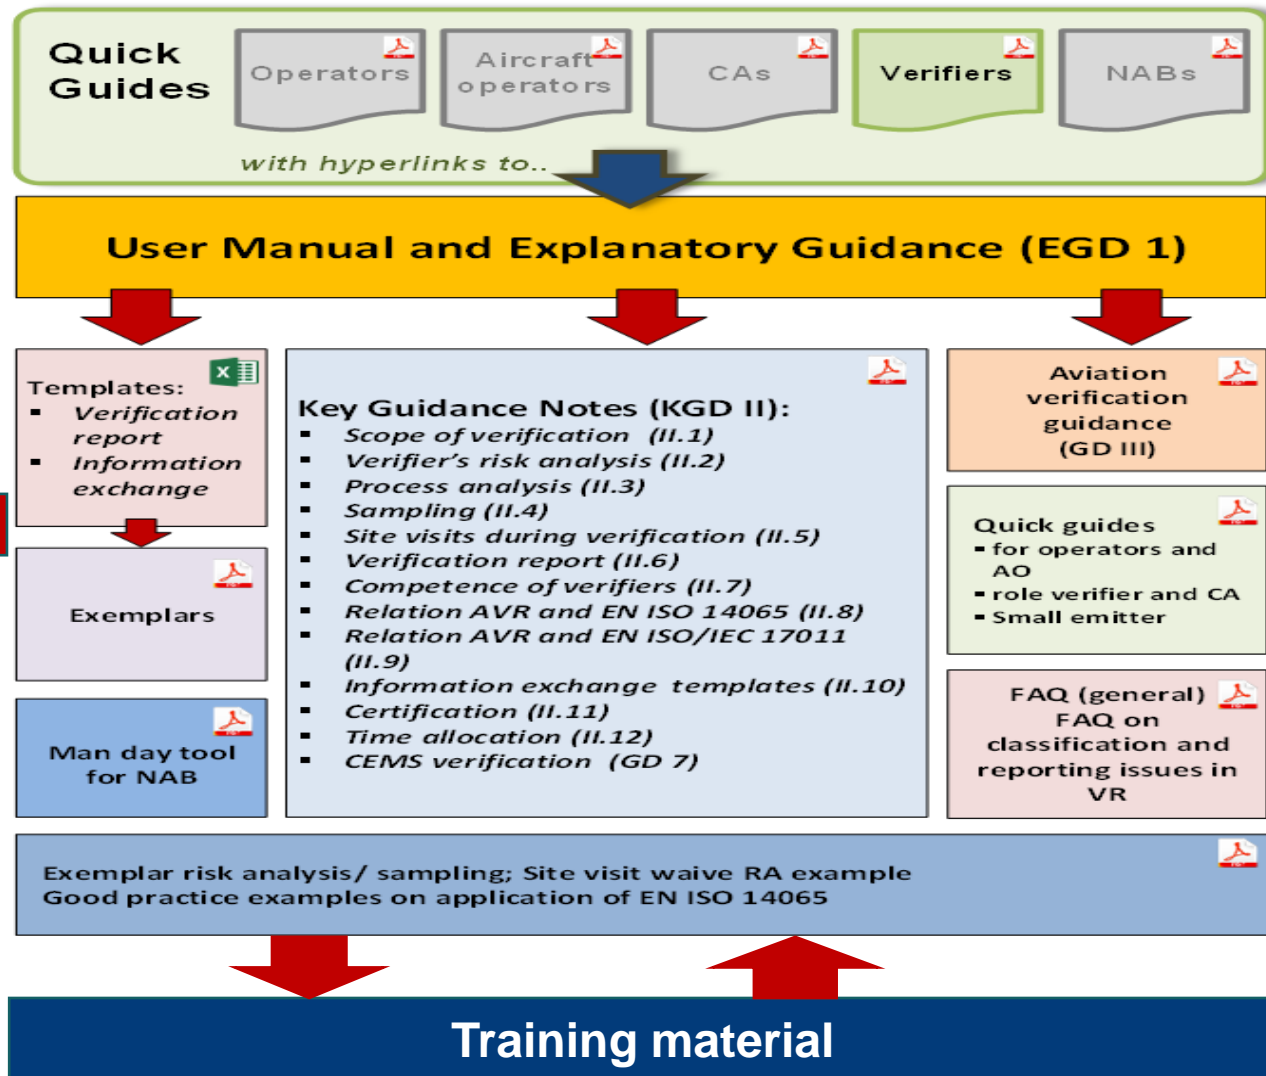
Quick Guides

Operators

Aircraft operators

CAs

Verifiers

NABs

with hyperlinks to..

User Manual and Explanatory Guidance (EGD 1)

Templates:
- Verification report
- Information exchange

Exemplars

Man day tool for NAB

Key Guidance Notes (KGD II):
- Scope of verification (II.1)
- Verifier's risk analysis (II.2)
- Process analysis (II.3)
- Sampling (II.4)
- Site visits during verification (II.5)
- Verification report (II.6)
- Competence of verifiers (II.7)
- Relation AVR and EN ISO 14065 (II.8)
- Relation AVR and EN ISO/IEC 17011 (II.9)
- Information exchange templates (II.10)
- Certification (II.11)
- Time allocation (II.12)
- CEMS verification (GD 7)

Aviation verification guidance (GD III)

Quick guides
- for operators and AO
- role verifier and CA
- Small emitter

FAQ (general)
FAQ on classification and reporting issues in VR

Exemplar risk analysis/ sampling; Site visit waive RA example
Good practice examples on application of EN ISO 14065

Training material